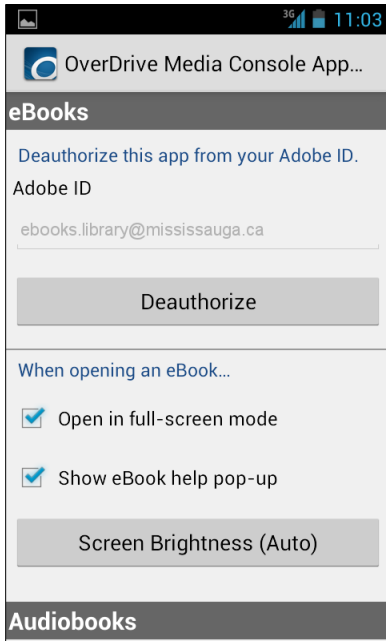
3G 11:03

OverDrive Media Console App...

eBooks

Deauthorize this app from your Adobe ID.

Adobe ID

ebooks.library@mississauga.ca

Deauthorize

When opening an eBook...

Open in full-screen mode

Show eBook help pop-up

Screen Brightness (Auto)

Audiobooks